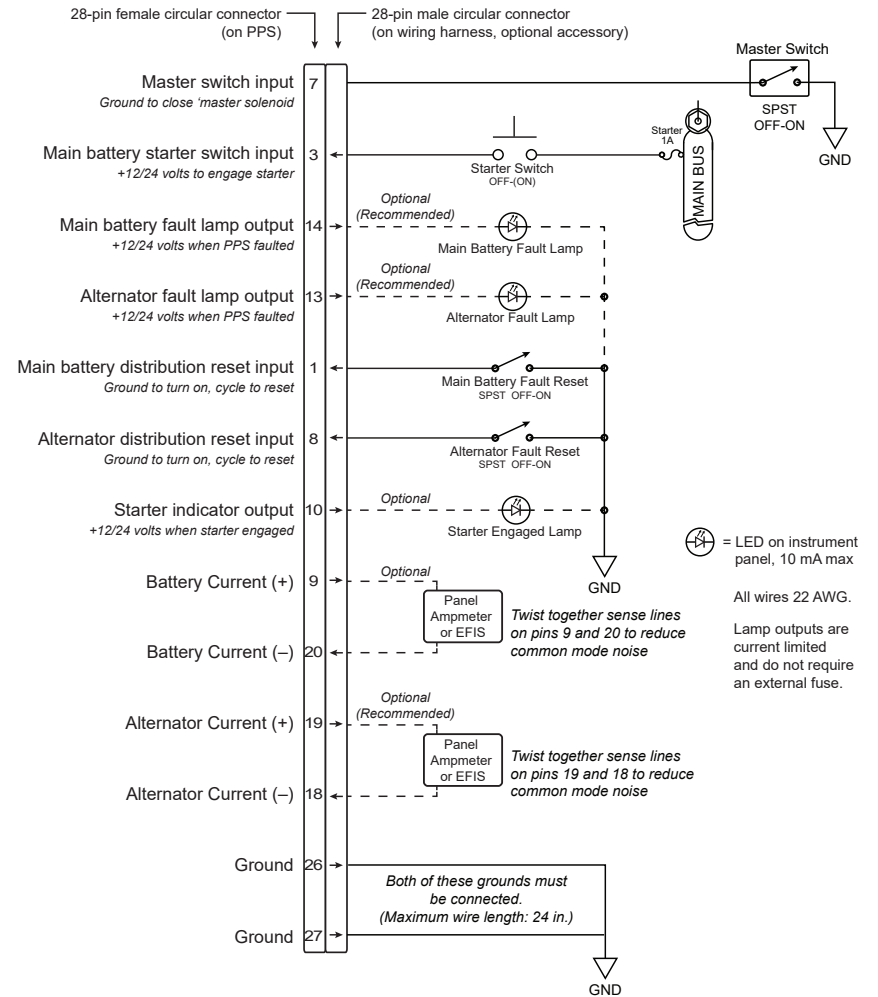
28-pin female circular connector (on PPS)

28-pin male circular connector (on wiring harness, optional accessory)

Master Switch

SPST OFF-ON

GND

Master switch input
Ground to close 'master solenoid
7

Main battery starter switch input
+12/24 volts to engage starter
3

Starter Switch OFF-(ON)

Starter 1A

MAIN BUS

Main battery fault lamp output
+12/24 volts when PPS faulted
14

Optional (Recommended)

Main Battery Fault Lamp

Alternator fault lamp output
+12/24 volts when PPS faulted
13

Optional (Recommended)

Alternator Fault Lamp

Main battery distribution reset input
Ground to turn on, cycle to reset
1

Main Battery Fault Reset SPST OFF-ON

Alternator distribution reset input
Ground to turn on, cycle to reset
8

Alternator Fault Reset SPST OFF-ON

Starter indicator output
+12/24 volts when starter engaged
10

Optional

Starter Engaged Lamp

GND

= LED on instrument panel, 10 mA max

All wires 22 AWG.

Lamp outputs are current limited and do not require an external fuse.

Battery Current (+) 9

Optional

Panel Ampmeter or EFIS

Twist together sense lines on pins 9 and 20 to reduce common mode noise

Battery Current (–) 20

Alternator Current (+) 19

Optional (Recommended)

Panel Ampmeter or EFIS

Twist together sense lines on pins 19 and 18 to reduce common mode noise

Alternator Current (–) 18

Ground 26

Both of these grounds must be connected. (Maximum wire length: 24 in.)

Ground 27

GND